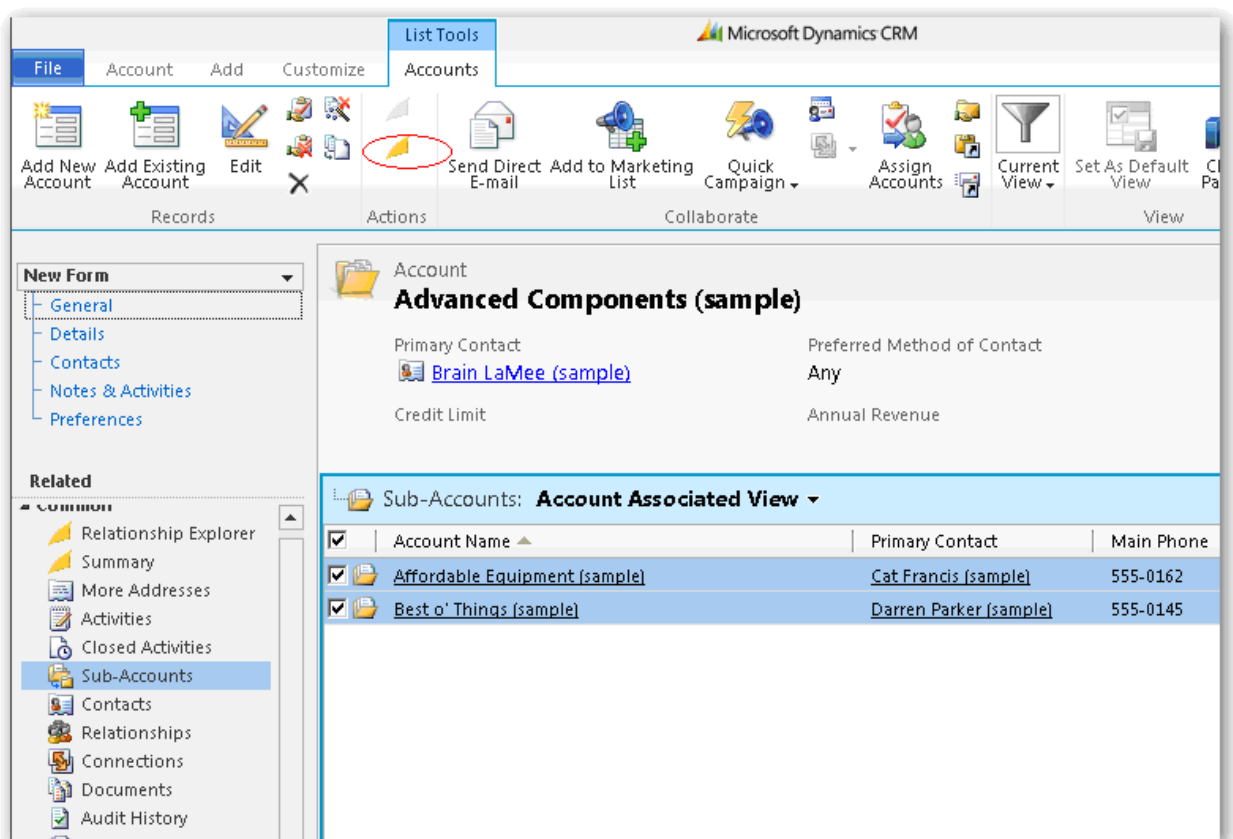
List Tools

Microsoft Dynamics CRM

File Account Add Customize Accounts

Add New Account
Add Existing Account
Edit
Records

Actions

Send Direct E-mail
Add to Marketing List
Quick Campaign
Assign Accounts
Collaborate

Current View
Set As Default View
Cl Pa
View

New Form
General
Details
Contacts
Notes & Activities
Preferences

Related
Common
Relationship Explorer
Summary
More Addresses
Activities
Closed Activities
Sub-Accounts
Contacts
Relationships
Connections
Documents
Audit History

Account
Advanced Components (sample)

Primary Contact
Brain LaMee (sample)
Preferred Method of Contact
Any
Credit Limit
Annual Revenue

Sub-Accounts: Account Associated View

| | Account Name | Primary Contact | Main Phone |
|---|---|---|---|
| ☑ | Affordable Equipment (sample) | Cat Francis (sample) | 555-0162 |
| ☑ | Best o' Things (sample) | Darren Parker (sample) | 555-0145 |